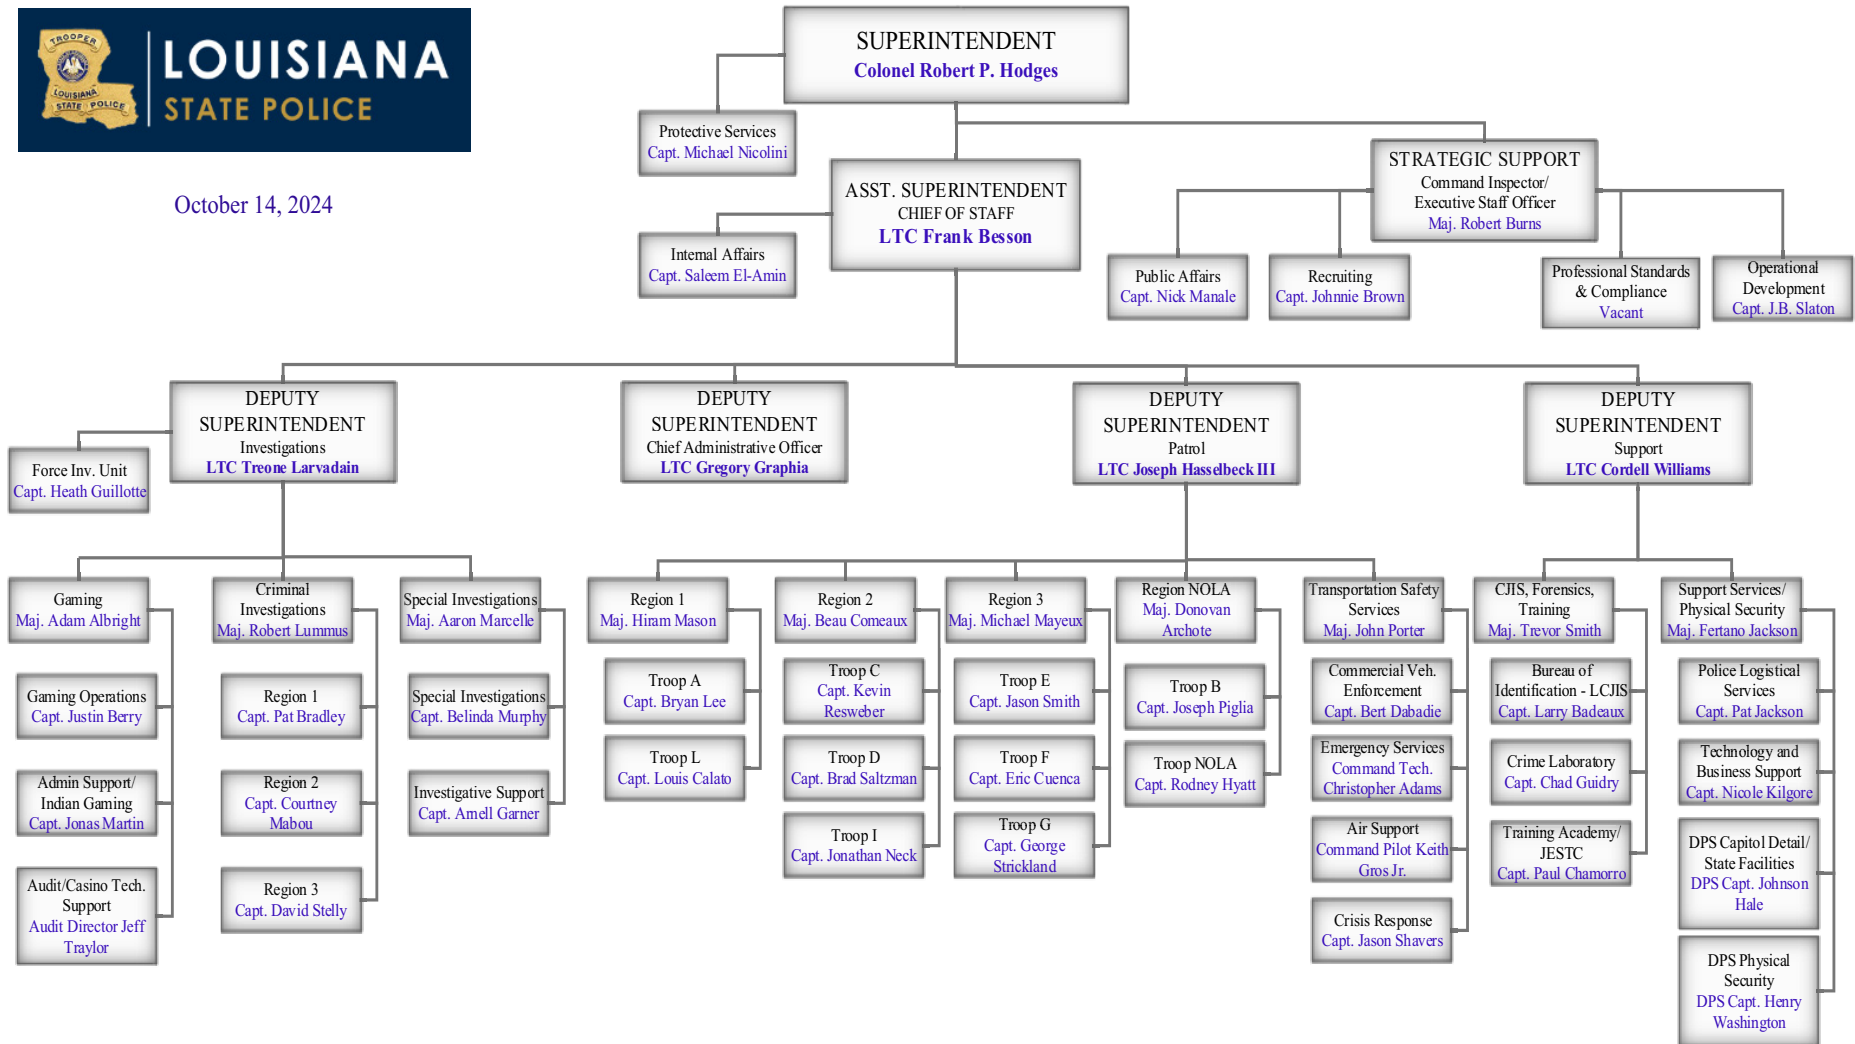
TROOPER
LOUISIANA STATE POLICE
LOUISIANA
STATE POLICE

October 14, 2024

SUPERINTENDENT
Colonel Robert P. Hodges

Protective Services
Capt. Michael Nicolini

ASST. SUPERINTENDENT
CHIEF OF STAFF
LTC Frank Besson

Internal Affairs
Capt. Saleem El-Amin

STRATEGIC SUPPORT
Command Inspector/
Executive Staff Officer
Maj. Robert Burns

Public Affairs
Capt. Nick Manale

Recruiting
Capt. Johnnie Brown

Professional Standards & Compliance
Vacant

Operational Development
Capt. J.B. Slaton

DEPUTY SUPERINTENDENT
Investigations
LTC Treone Larvadain

Force Inv. Unit
Capt. Heath Guillotte

DEPUTY SUPERINTENDENT
Chief Administrative Officer
LTC Gregory Graphia

DEPUTY SUPERINTENDENT
Patrol
LTC Joseph Hasselbeck III

DEPUTY SUPERINTENDENT
Support
LTC Cordell Williams

Gaming
Maj. Adam Albright

Gaming Operations
Capt. Justin Berry

Admin Support/
Indian Gaming
Capt. Jonas Martin

Audit/Casino Tech. Support
Audit Director Jeff Traylor

Criminal Investigations
Maj. Robert Lummus

Region 1
Capt. Pat Bradley

Region 2
Capt. Courtney Mabou

Region 3
Capt. David Stelly

Special Investigations
Maj. Aaron Marcelle

Special Investigations
Capt. Belinda Murphy

Investigative Support
Capt. Arnell Garner

Region 1
Maj. Hiram Mason

Troop A
Capt. Bryan Lee

Troop L
Capt. Louis Calato

Region 2
Maj. Beau Comeaux

Troop C
Capt. Kevin Resweber

Troop D
Capt. Brad Saltzman

Troop I
Capt. Jonathan Neck

Region 3
Maj. Michael Mayeux

Troop E
Capt. Jason Smith

Troop F
Capt. Eric Cuenca

Troop G
Capt. George Strickland

Region NOLA
Maj. Donovan Archote

Troop B
Capt. Joseph Piglia

Troop NOLA
Capt. Rodney Hyatt

Transportation Safety Services
Maj. John Porter

Commercial Veh. Enforcement
Capt. Bert Dabadie

Emergency Services
Command Tech. Christopher Adams

Air Support
Command Pilot Keith Gros Jr.

Crisis Response
Capt. Jason Shavers

CJIS, Forensics, Training
Maj. Trevor Smith

Bureau of Identification - LCJIS
Capt. Larry Badeaux

Crime Laboratory
Capt. Chad Guidry

Training Academy/
JESTC
Capt. Paul Chamorro

Support Services/
Physical Security
Maj. Fertano Jackson

Police Logistical Services
Capt. Pat Jackson

Technology and Business Support
Capt. Nicole Kilgore

DPS Capitol Detail/
State Facilities
DPS Capt. Johnson Hale

DPS Physical Security
DPS Capt. Henry Washington